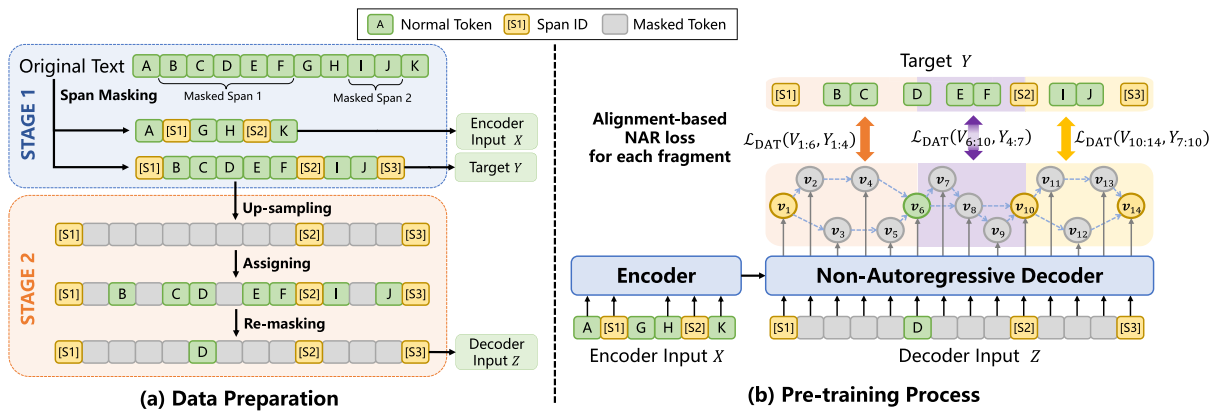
A Normal Token [S1] Span ID Masked Token

STAGE 1

Original Text A B C D E F G H I J K

Span Masking

Masked Span 1 Masked Span 2

A [S1] G H [S2] K

Encoder Input $X$

[S1] B C D E F [S2] I J [S3]

Target $Y$

STAGE 2

Up-sampling

[S1] [S2] [S3]

Assigning

[S1] B C D E F [S2] I J [S3]

Re-masking

[S1] D [S2] [S3]

Decoder Input $Z$

(a) Data Preparation

Target $Y$

[S1] B C D E F [S2] I J [S3]

Alignment-based NAR loss for each fragment

$\mathcal{L}_{\mathrm{DAT}}(V_{1:6}, Y_{1:4})$ $\mathcal{L}_{\mathrm{DAT}}(V_{6:10}, Y_{4:7})$ $\mathcal{L}_{\mathrm{DAT}}(V_{10:14}, Y_{7:10})$

$v_1$ $v_2$ $v_3$ $v_4$ $v_5$ $v_6$ $v_7$ $v_8$ $v_9$ $v_{10}$ $v_{11}$ $v_{12}$ $v_{13}$ $v_{14}$

Encoder

Non-Autoregressive Decoder

A [S1] G H [S2] K

Encoder Input $X$

[S1] D [S2] [S3]

Decoder Input $Z$

(b) Pre-training Process